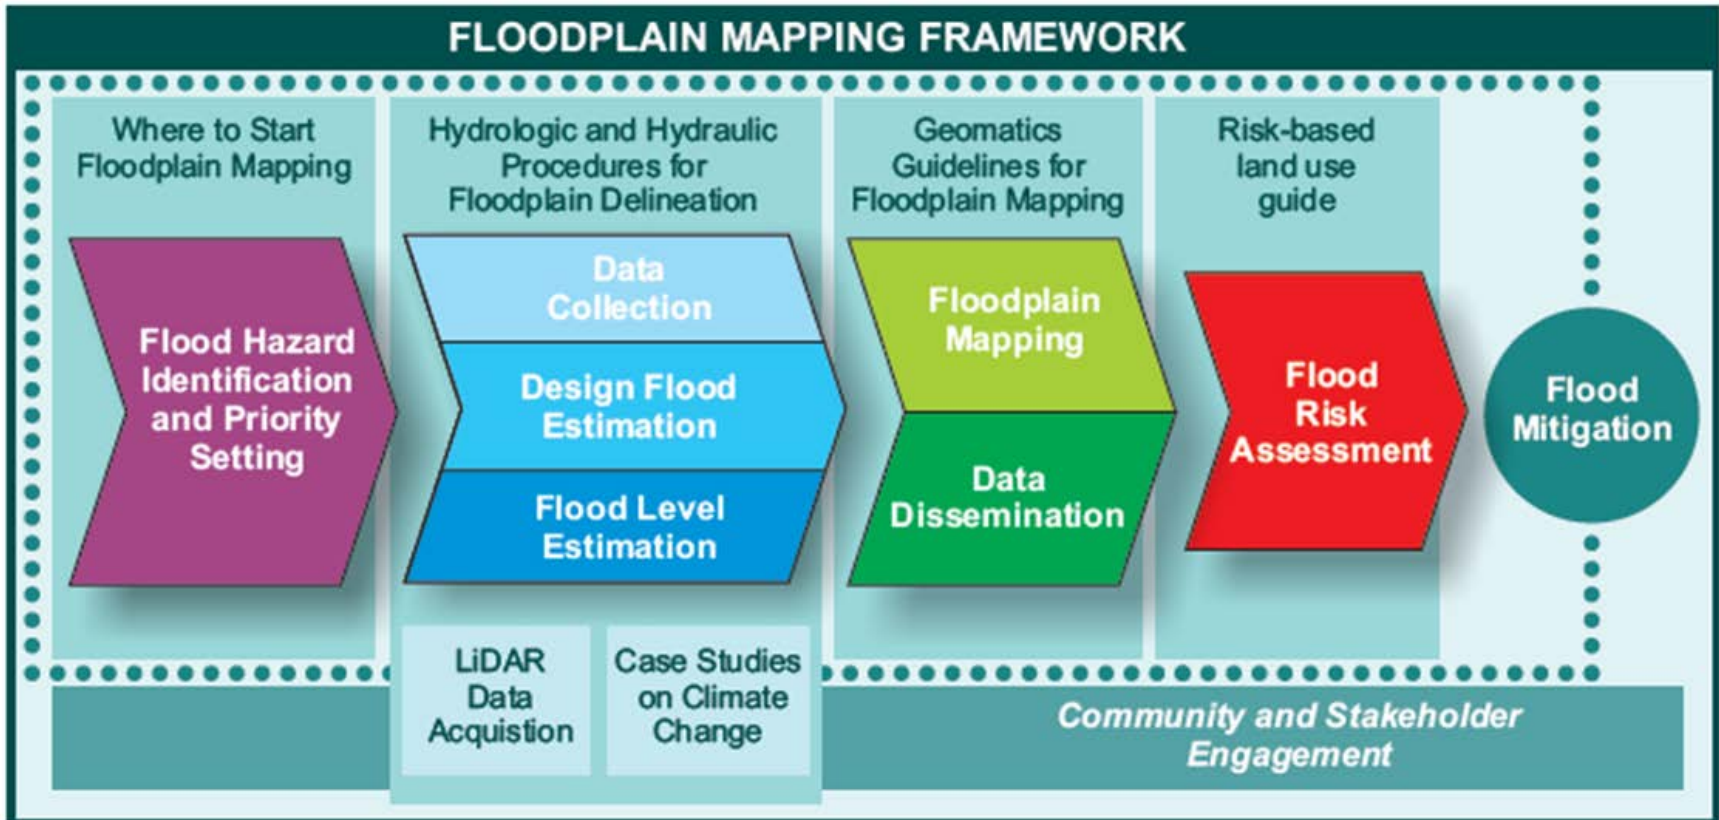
FLOODPLAIN MAPPING FRAMEWORK

Where to Start Floodplain Mapping

Flood Hazard Identification and Priority Setting

Hydrologic and Hydraulic Procedures for Floodplain Delineation

Data Collection

Design Flood Estimation

Flood Level Estimation

LiDAR Data Acquistion

Case Studies on Climate Change

Geomatics Guidelines for Floodplain Mapping

Floodplain Mapping

Data Dissemination

Risk-based land use guide

Flood Risk Assessment

Flood Mitigation

Community and Stakeholder Engagement